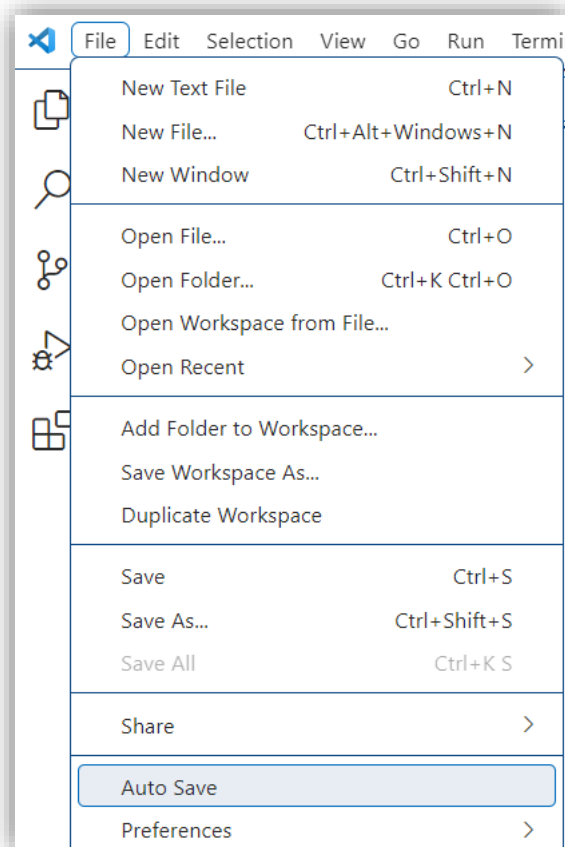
File Edit Selection View Go Run Termi

New Text File Ctrl+N
New File... Ctrl+Alt+Windows+N
New Window Ctrl+Shift+N

Open File... Ctrl+O
Open Folder... Ctrl+K Ctrl+O
Open Workspace from File...
Open Recent >

Add Folder to Workspace...
Save Workspace As...
Duplicate Workspace

Save Ctrl+S
Save As... Ctrl+Shift+S
Save All Ctrl+K S

Share >

Auto Save
Preferences >